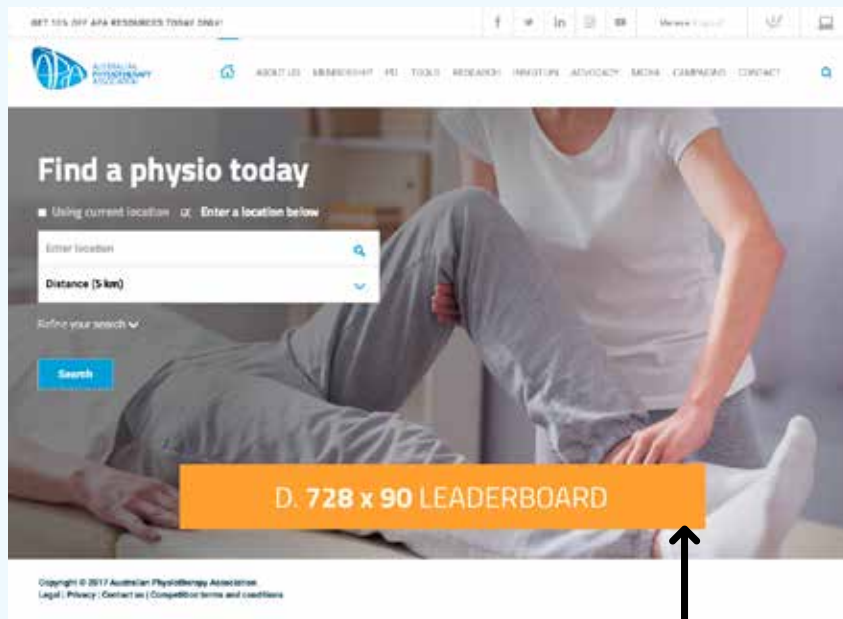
GET 10% OFF APA RESOURCES TODAY ONLY!

f in Welcome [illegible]

AUSTRALIAN PHYSIOTHERAPY ASSOCIATION

ABOUT US MEMBERSHIP PD TOOLS RESEARCH INMOTION ADVOCACY MEDIA CAMPAIGNS CONTACT

Find a physio today

Using current location Enter a location below

Enter location

Distance (5 km)

Refine your search

Search

D. 728 x 90 LEADERBOARD

Copyright © 2017 Australian Physiotherapy Association
Legal | Privacy | Contact us | Competition terms and conditions